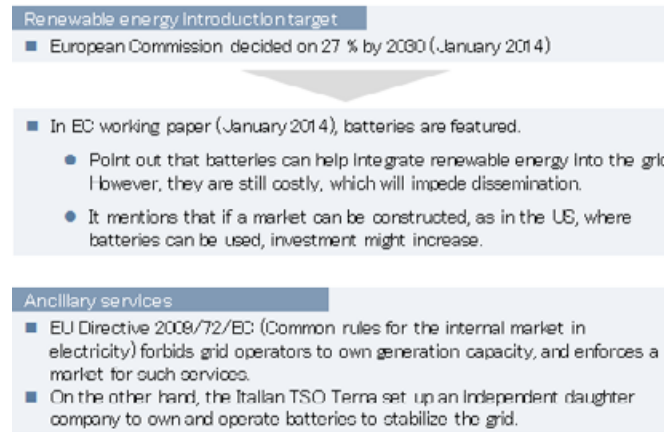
Renewable energy introduction target

■ European Commission decided on 27 % by 2030 (January 2014)

■ In EC working paper (January 2014), batteries are featured.

● Point out that batteries can help integrate renewable energy into the grid. However, they are still costly, which will impede dissemination.

● It mentions that if a market can be constructed, as in the US, where batteries can be used, investment might increase.

Ancillary services

■ EU Directive 2009/72/EC (Common rules for the internal market in electricity) forbids grid operators to own generation capacity, and enforces a market for such services.

■ On the other hand, the Italian TSO Terna set up an independent daughter company to own and operate batteries to stabilize the grid.